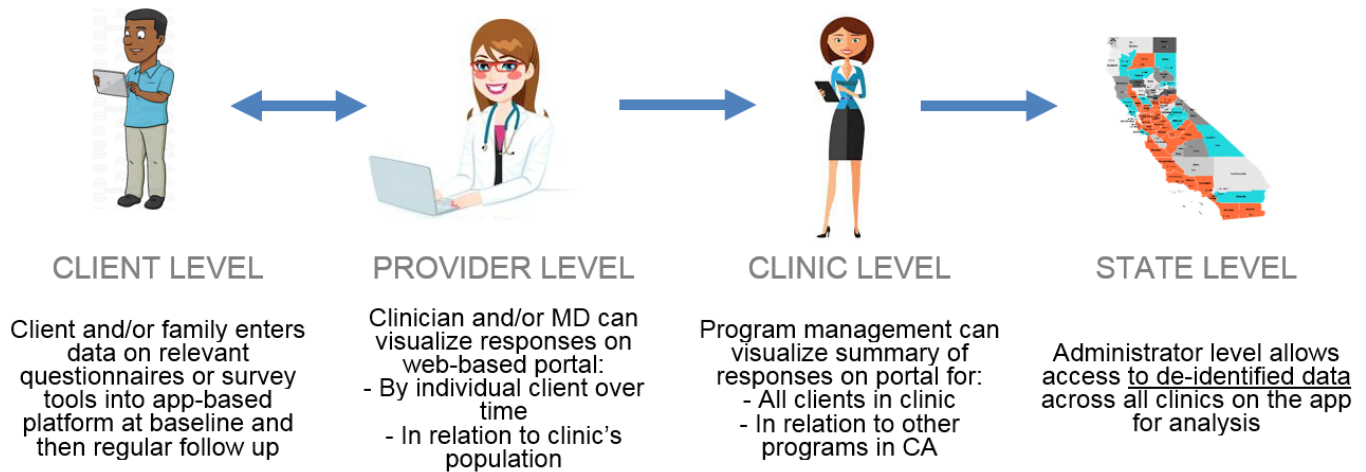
CLIENT LEVEL

Client and/or family enters data on relevant questionnaires or survey tools into app-based platform at baseline and then regular follow up

PROVIDER LEVEL

Clinician and/or MD can visualize responses on web-based portal:
- By individual client over time
- In relation to clinic's population

CLINIC LEVEL

Program management can visualize summary of responses on portal for:
- All clients in clinic
- In relation to other programs in CA

STATE LEVEL

Administrator level allows access to de-identified data across all clinics on the app for analysis